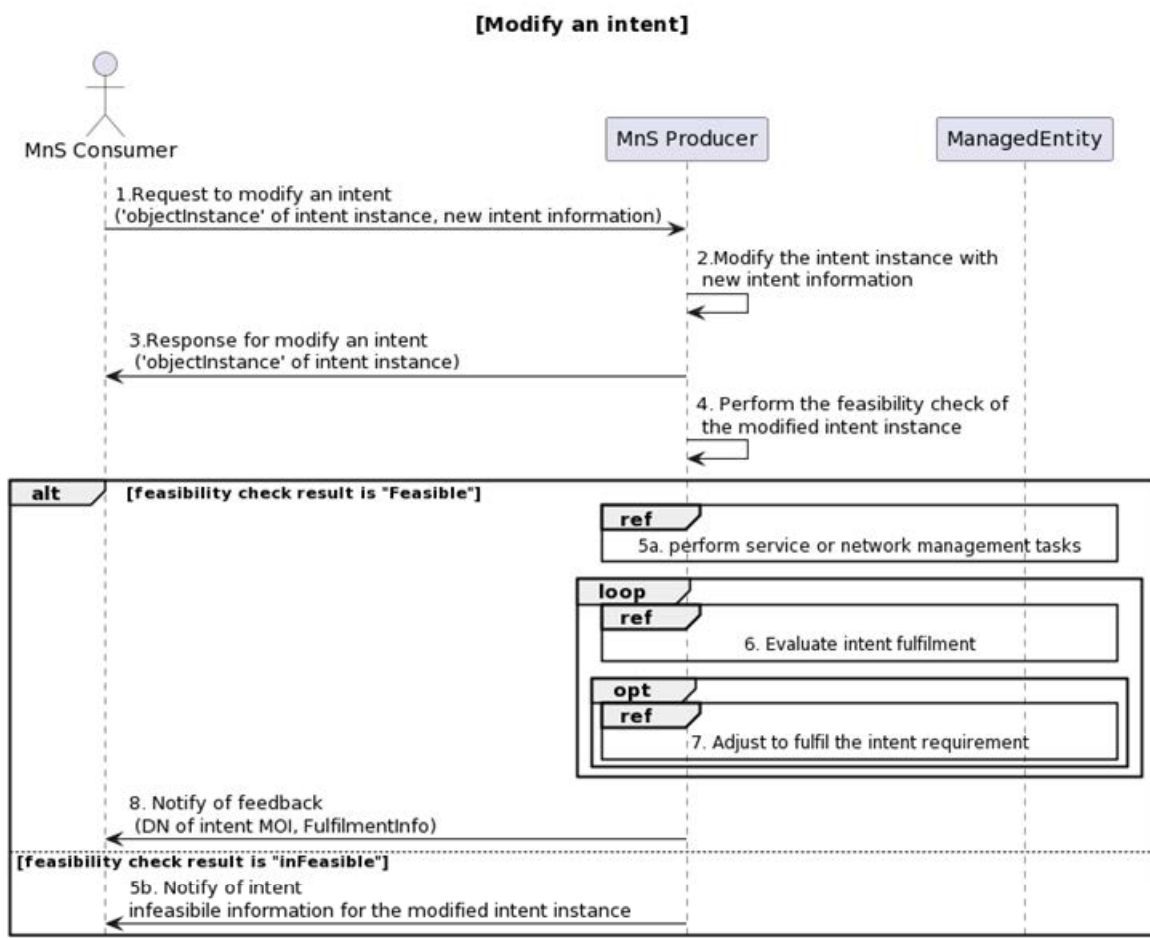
[Modify an intent]

MnS Consumer

MnS Producer

ManagedEntity

1.Request to modify an intent ('objectInstance' of intent instance, new intent information)

2.Modify the intent instance with new intent information

3.Response for modify an intent ('objectInstance' of intent instance)

4. Perform the feasibility check of the modified intent instance

alt [feasibility check result is "Feasible"]

ref

5a. perform service or network management tasks

loop

ref

6. Evaluate intent fulfilment

opt

ref

7. Adjust to fulfil the intent requirement

8. Notify of feedback (DN of intent MOI, FulfilmentInfo)

[feasibility check result is "inFeasible"]

5b. Notify of intent infeasibile information for the modified intent instance